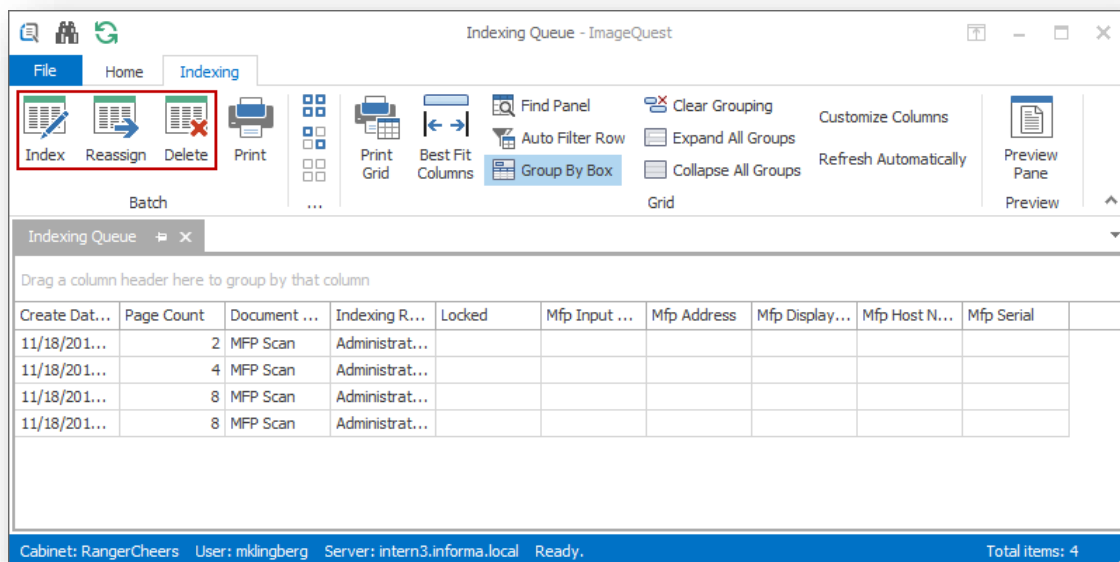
Indexing Queue - ImageQuest

File
Home
Indexing

Index
Reassign
Delete
Print
Batch
...
Print Grid
Best Fit Columns
Find Panel
Auto Filter Row
Group By Box
Clear Grouping
Expand All Groups
Collapse All Groups
Customize Columns
Refresh Automatically
Grid
Preview Pane
Preview

Indexing Queue

Drag a column header here to group by that column

| Create Dat... | Page Count | Document ... | Indexing R... | Locked | Mfp Input ... | Mfp Address | Mfp Display... | Mfp Host N... | Mfp Serial |
|---|---|---|---|---|---|---|---|---|---|
| 11/18/201... | 2 | MFP Scan | Administrat... | | | | | | |
| 11/18/201... | 4 | MFP Scan | Administrat... | | | | | | |
| 11/18/201... | 8 | MFP Scan | Administrat... | | | | | | |
| 11/18/201... | 8 | MFP Scan | Administrat... | | | | | | |

Cabinet: RangerCheers User: mklingberg Server: intern3.informa.local Ready.
Total items: 4